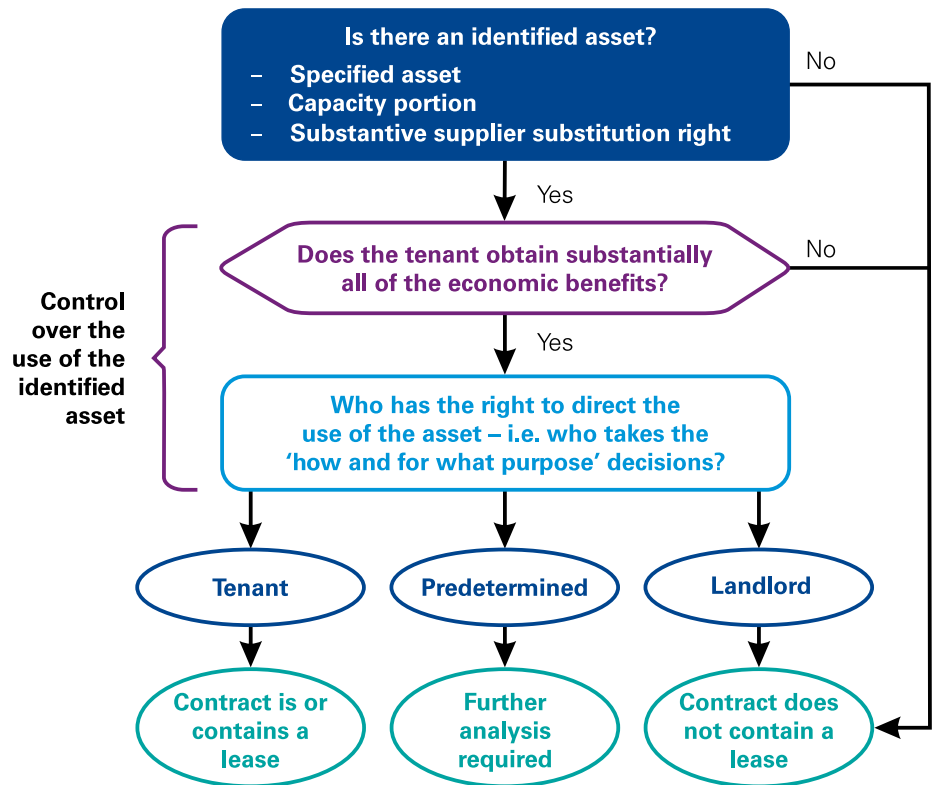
Is there an identified asset?
– Specified asset
– Capacity portion
– Substantive supplier substitution right

No

Yes

Control over the use of the identified asset

Does the tenant obtain substantially all of the economic benefits?

No

Yes

Who has the right to direct the use of the asset – i.e. who takes the ‘how and for what purpose’ decisions?

Tenant

Predetermined

Landlord

Contract is or contains a lease

Further analysis required

Contract does not contain a lease